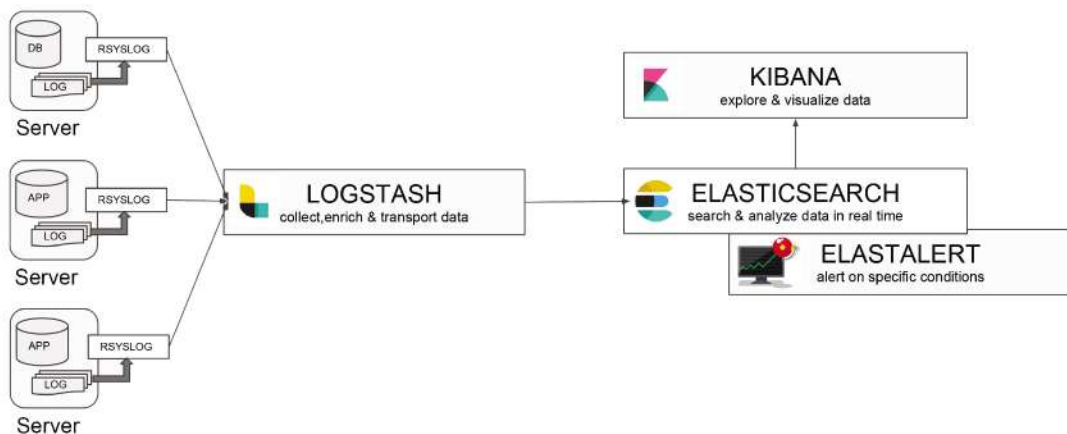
DB
RSYSLOG
LOG
Server

APP
RSYSLOG
LOG
Server

APP
RSYSLOG
LOG
Server

LOGSTASH
collect,enrich & transport data

KIBANA
explore & visualize data

ELASTICSEARCH
search & analyze data in real time

ELASTALERT
alert on specific conditions